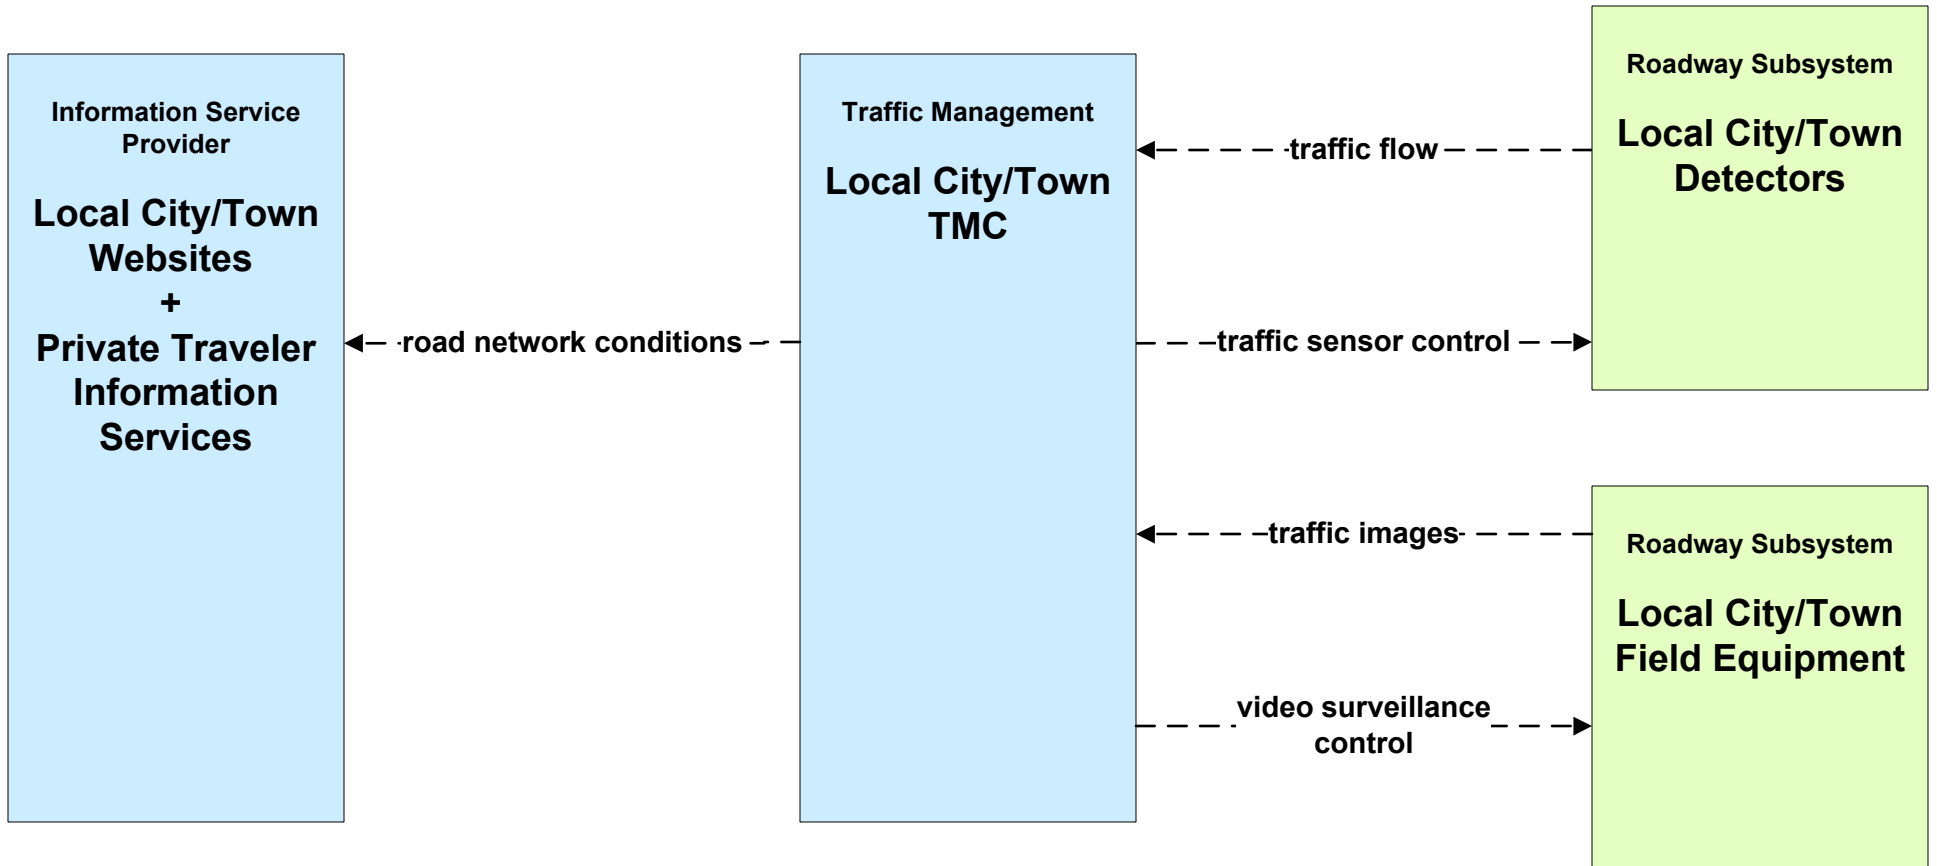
Information Service Provider

Local City/Town Websites
+
Private Traveler Information Services

road network conditions

Traffic Management

Local City/Town TMC

traffic flow

traffic sensor control

traffic images

video surveillance control

Roadway Subsystem

Local City/Town Detectors

Roadway Subsystem

Local City/Town Field Equipment